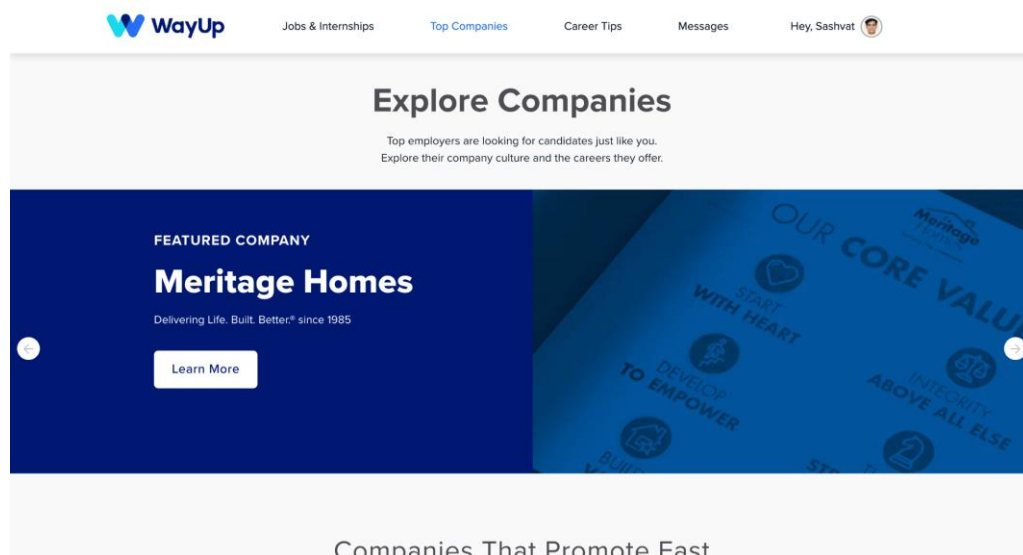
WayUp Jobs & Internships Top Companies Career Tips Messages Hey, Sashvat

Explore Companies

Top employers are looking for candidates just like you.
Explore their company culture and the careers they offer.

FEATURED COMPANY

Meritage Homes

Delivering Life. Built. Better.® since 1985

Learn More

Meritage Homes

OUR CORE VALU

START WITH HEART

DEVELOP TO EMPOWER

INTEGRITY ABOVE ALL ELSE

BUIL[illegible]

ST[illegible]

Companies That Promote Fast